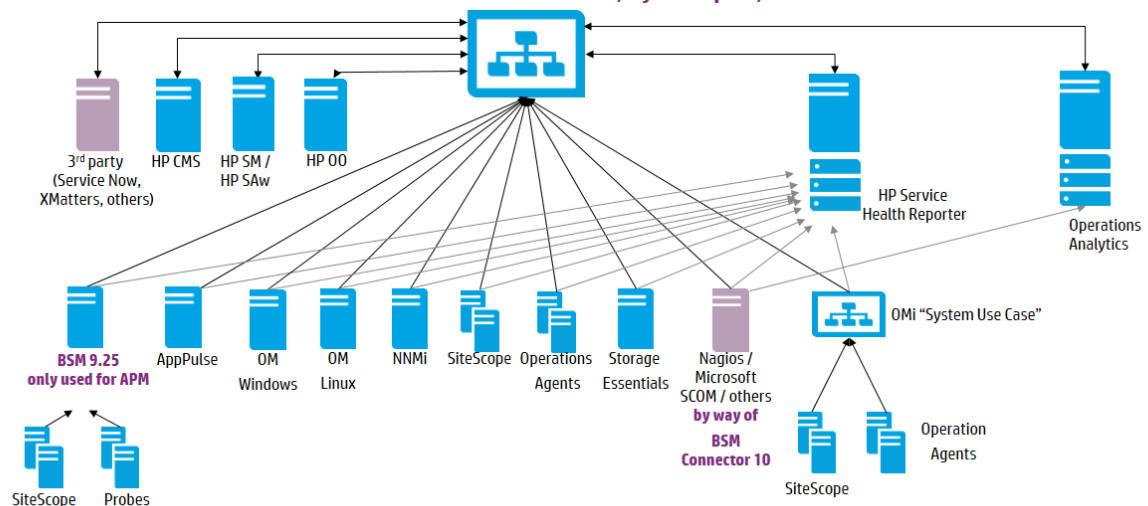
3rd party (Service Now, XMatters, others)

HP CMS

HP SM / HP SAw

HP OO

HP Service Health Reporter

Operations Analytics

BSM 9.25 only used for APM

AppPulse

OM Windows

OM Linux

NNMi

SiteScope

Operations Agents

Storage Essentials

Nagios / Microsoft SCOM / others by way of BSM Connector 10

OMi “System Use Case”

SiteScope

Probes

SiteScope

Operation Agents